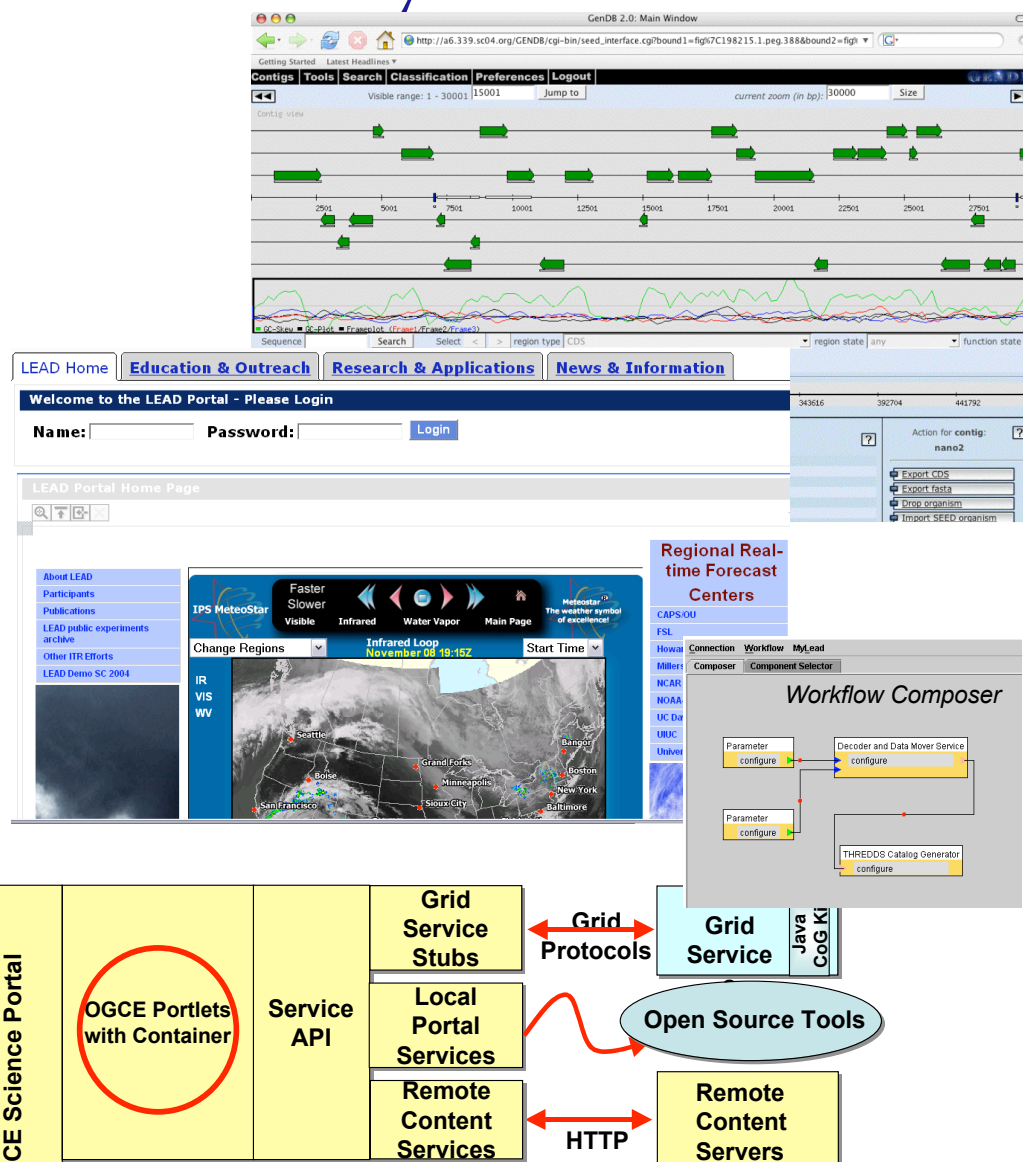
GenDB 2.0: Main Window

http://a6.339.sc04.org/GENDB/cgi-bin/seed_interface.cgi?bound1=fig%7C198215.1.peg.388&bound2=fig%

Getting Started Latest Headlines

Contigs Tools Search Classification Preferences Logout

Visible range: 1 - 30001 15001 Jump to current zoom (in bp): 30000 Size

Contig view

2501 5001 7501 10001 12501 15001 17501 20001 22501 25001 27501

GC-Skew GC-Plot Frameplot (Frame1/Frame2/Frame3)

Sequence Search Select < > region type CDS region state any function state

LEAD Home Education & Outreach Research & Applications News & Information

Welcome to the LEAD Portal - Please Login

Name: Password: Login

LEAD Portal Home Page

343616 392704 441792

Action for contig: nano2

Export CDS
Export fasta
Drop organism
Import SEED organism

About LEAD
Participants
Publications
LEAD public experiments archive
Other ITR Efforts
LEAD Demo SC 2004

IPS MeteoStar Faster Slower Visible Infrared Water Vapor Main Page Meteostar The weather symbol of excellence!

Change Regions Infrared Loop November 08 19:15Z Start Time

IR VIS WV

Seattle Boise San Francisco Grand Forks Minneapolis Sioux City Bangor Boston New York Baltimore

Regional Real-time Forecast Centers

CAPS/OU
FSL
Howa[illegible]
Millers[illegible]
NCAR
NOAA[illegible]
UC Da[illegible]
UIUC
Univer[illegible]

Connection Workflow MyLead
Composer Component Selector

Workflow Composer

Parameter configure
Decoder and Data Mover Service configure
Parameter configure
THREDDS Catalog Generator configure

CE Science Portal

OGCE Portlets with Container

Service API

Grid Service Stubs

Grid Protocols

Grid Service

Java CoG Ki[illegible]

Local Portal Services

Open Source Tools

Remote Content Services

HTTP

Remote Content Servers